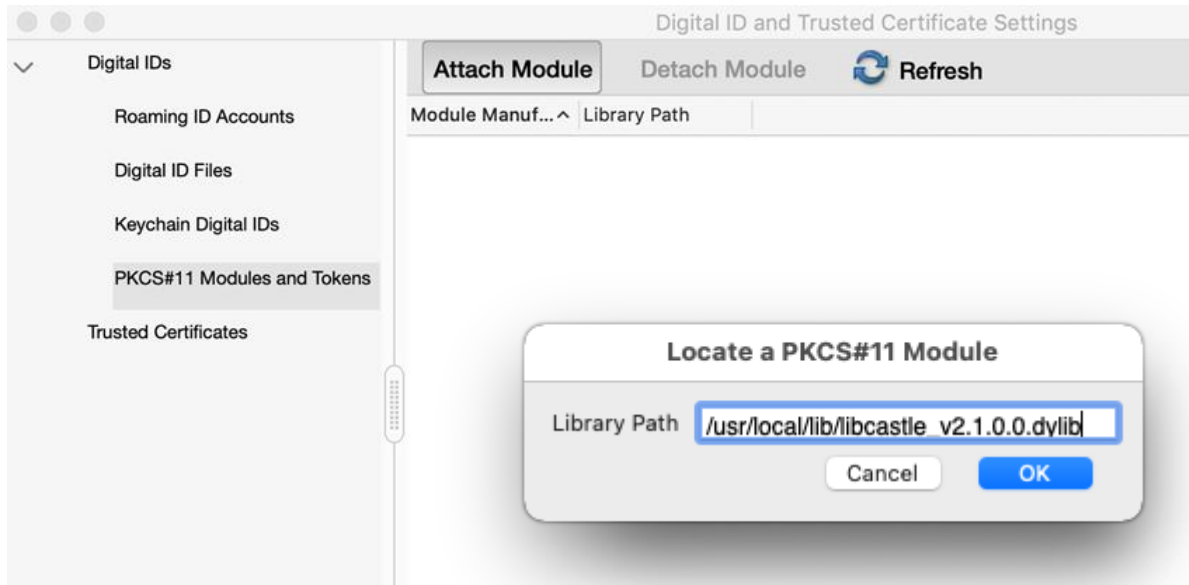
Digital ID and Trusted Certificate Settings

Digital IDs

Roaming ID Accounts

Digital ID Files

Keychain Digital IDs

PKCS#11 Modules and Tokens

Trusted Certificates

Attach Module Detach Module Refresh

Module Manuf... Library Path

Locate a PKCS#11 Module

Library Path /usr/local/lib/libcastle_v2.1.0.0.dylib

Cancel OK